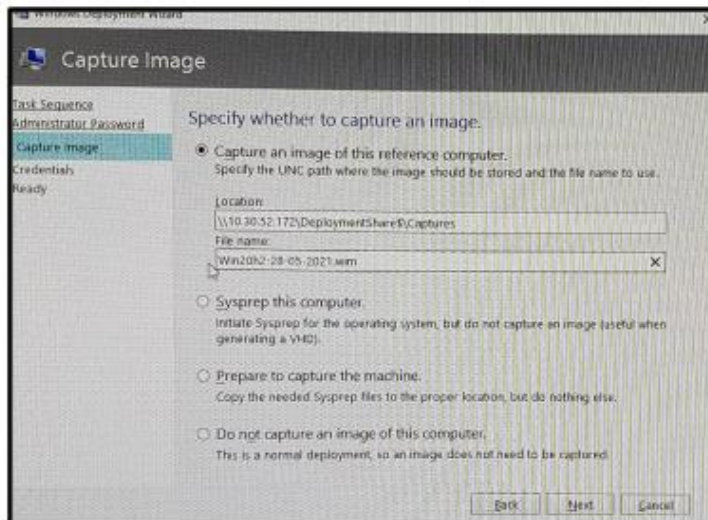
Windows Deployment Wizard

Capture Image

Task Sequence
Administrator Password
Capture Image
Credentials
Ready

Specify whether to capture an image.

Capture an image of this reference computer.
Specify the UNC path where the image should be stored and the file name to use.

Location:
\\10.30.52.172\DeploymentShare$\Captures
File name:
Win20h2-28-05-2021.wim

Sysprep this computer.
Initiate Sysprep for the operating system, but do not capture an image (useful when generating a VHD).

Prepare to capture the machine.
Copy the needed Sysprep files to the proper location, but do nothing else.

Do not capture an image of this computer.
This is a normal deployment, so an image does not need to be captured.

Back Next Cancel